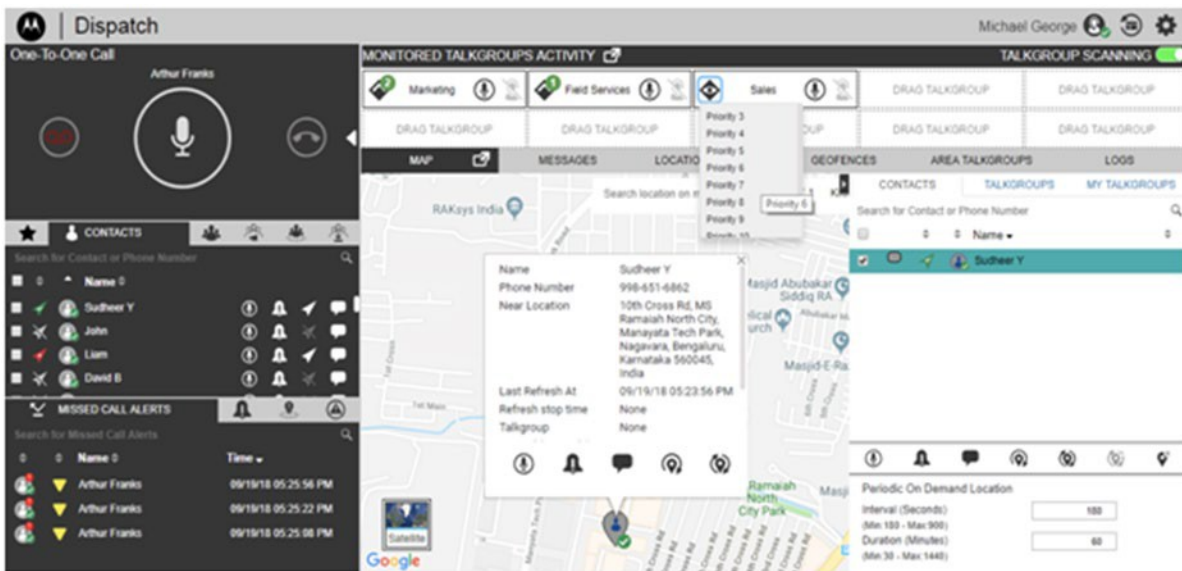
Dispatch

Michael George

One-To-One Call

Arthur Franks

CONTACTS

Search for Contact or Phone Number

Name

Sudheer Y

John

Liam

David B

MISSED CALL ALERTS

Search for Missed Call Alerts

Name

Time

| Name | Time |
|---|---|
| Arthur Franks | 09/19/18 05:25:56 PM |
| Arthur Franks | 09/19/18 05:25:22 PM |
| Arthur Franks | 09/19/18 05:25:08 PM |

MONITORED TALKGROUPS ACTIVITY

TALKGROUP SCANNING

Marketing

Field Services

Sales

DRAG TALKGROUP

DRAG TALKGROUP

DRAG TALKGROUP

DRAG TALKGROUP

DRAG TALKGROUP

DRAG TALKGROUP

DRAG TALKGROUP

Priority 3

Priority 4

Priority 5

Priority 6

Priority 7

Priority 8

Priority 9

Priority 6

MAP

MESSAGES

LOCATIO

GEOFENCES

AREA TALKGROUPS

LOGS

Search location on m

RAKsys India

Name Sudheer Y

Phone Number 998-651-6862

Near Location 10th Cross Rd, MS Ramaiah North City, Manayata Tech Park, Nagavara, Bengaluru, Karnataka 560045, India

Last Refresh At 09/19/18 05:23:56 PM

Refresh stop time None

Talkgroup None

Masjid Abubakar Siddiq RA

Masjid-E-Ra

Ramaiah North City Park

Satellite

Google

CONTACTS

TALKGROUPS

MY TALKGROUPS

Search for Contact or Phone Number

Name

Sudheer Y

Periodic On Demand Location

Interval (Seconds) (Min:180 - Max:900) 180

Duration (Minutes) (Min:30 - Max:1440) 60